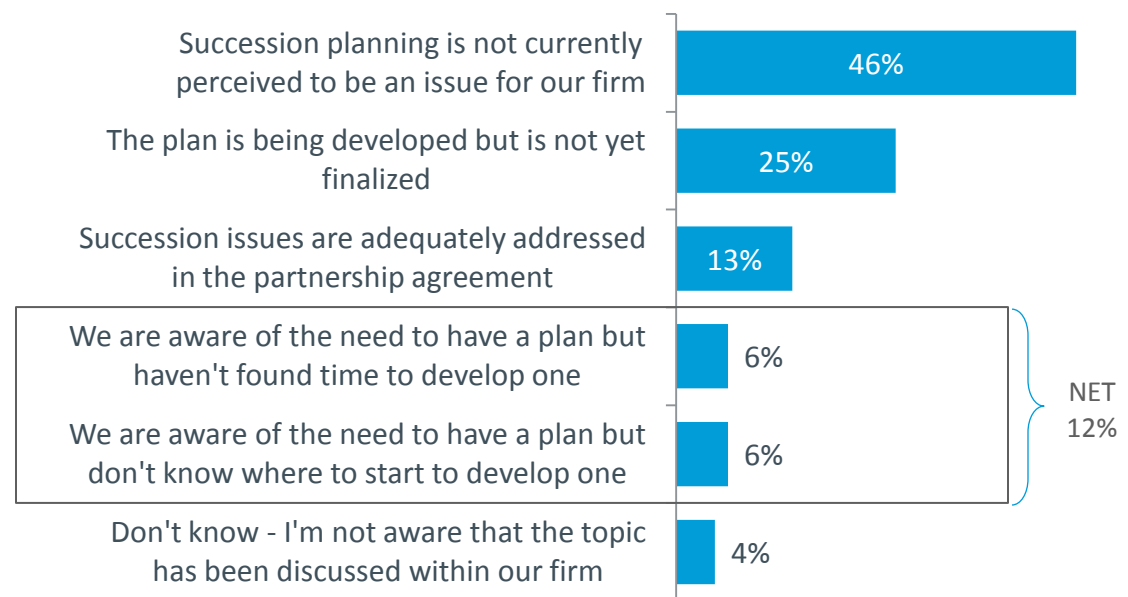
Succession planning is not currently perceived to be an issue for our firm
46%

The plan is being developed but is not yet finalized
25%

Succession issues are adequately addressed in the partnership agreement
13%

We are aware of the need to have a plan but haven't found time to develop one
6%

We are aware of the need to have a plan but don't know where to start to develop one
6%

NET 12%

Don't know - I'm not aware that the topic has been discussed within our firm
4%